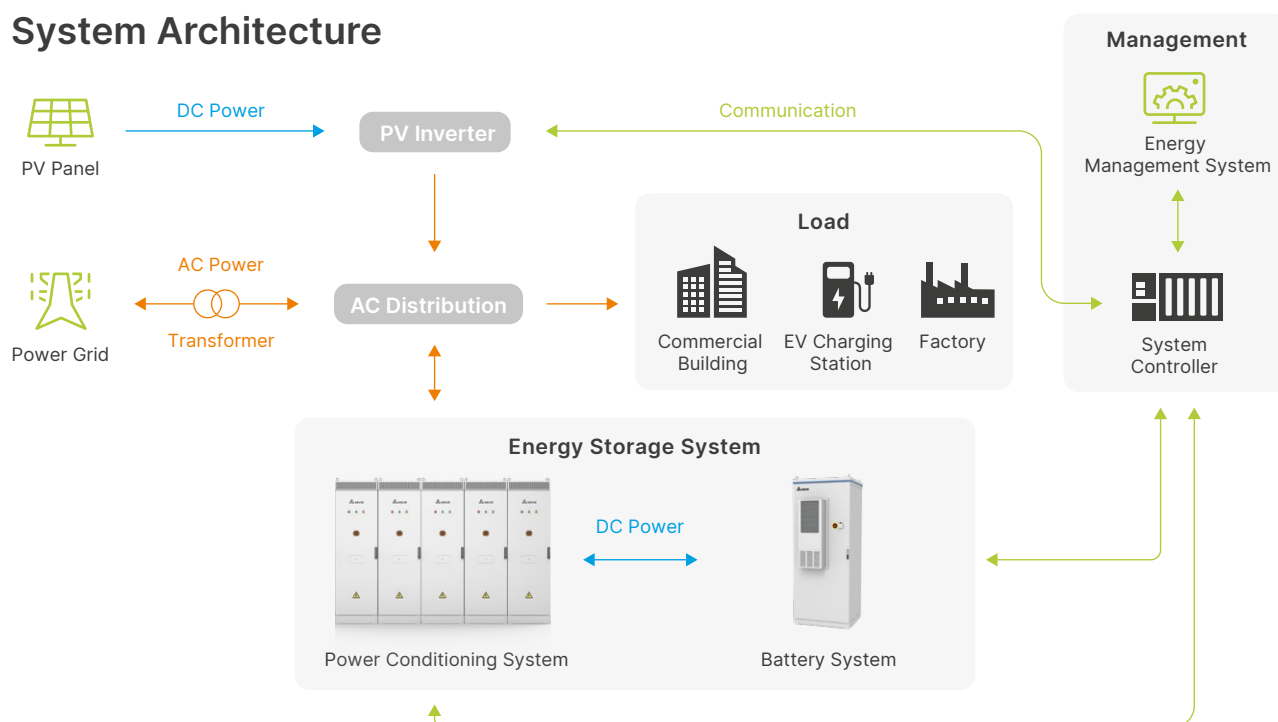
System Architecture

PV Panel

DC Power

PV Inverter

Communication

Management

Energy Management System

Load

Power Grid

AC Power

Transformer

AC Distribution

Commercial Building

EV Charging Station

Factory

System Controller

Energy Storage System

DC Power

Power Conditioning System

Battery System